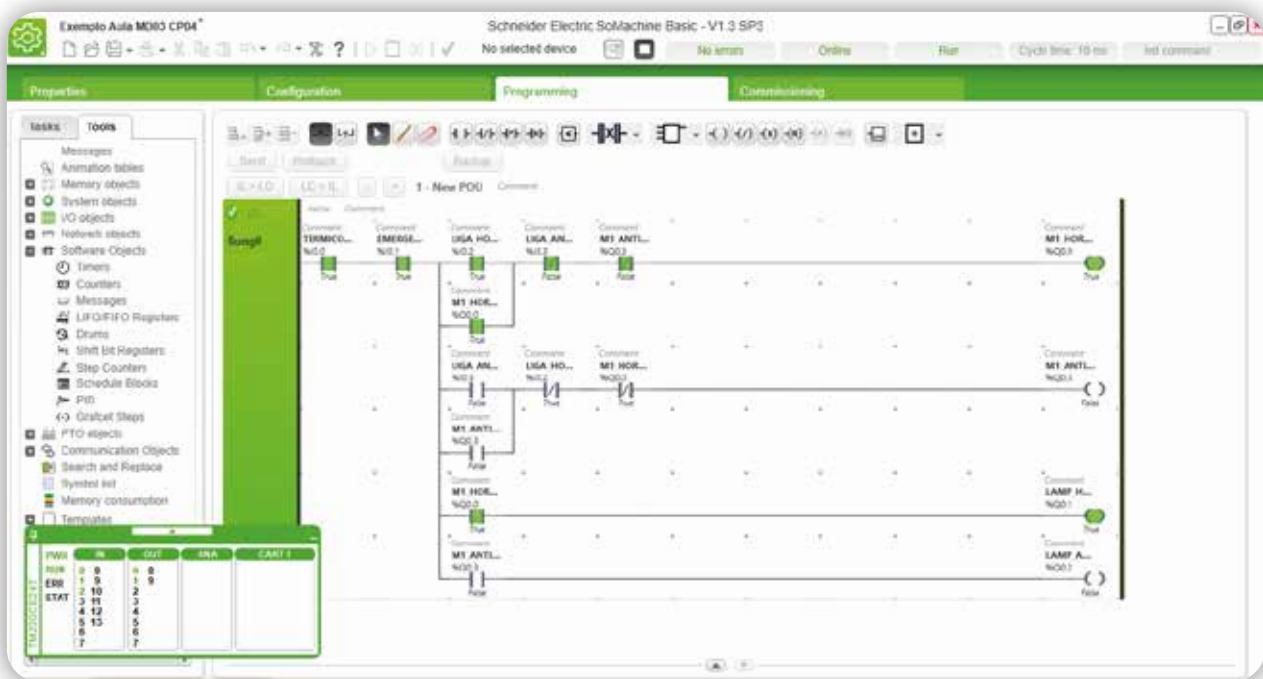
Exemplo Aula MOI03 CP04*

Schneider Electric SoMachine Basic - V1.3 SP3

No selected device

No errors

Online

Run

Cycle time: 10 ms

Init command

Properties

Configuration

Programming

Commissioning

Tasks

Tools

Messages

Animation tables

Memory objects

System objects

I/O objects

Network objects

Software Objects

Timers

Counters

Messages

LIFO/FIFO Registers

Drums

Shift Bit Registers

Step Counters

Schedule Blocks

PID

Grafcet Steps

PTO objects

Communication Objects

Search and Replace

Symbol list

Memory consumption

Templates

Send

Rollback

Backup

1 - New POU

Comment

Rung0

Name

Comment

| Comment | Comment | Comment | Comment | Comment | Comment |
|---|---|---|---|---|---|
| TERMICO... | EMERGE... | LIGA HO... | LIGA AN... | M1 ANTI... | M1 HOR... |
| %I0.0 | %I0.1 | %I0.2 | %I0.3 | %Q0.2 | %Q0.0 |
| True | True | True | False | False | True |

Comment
M1 HOR...
%Q0.0
True

| Comment | Comment | Comment | Comment |
|---|---|---|---|
| LIGA AN... | LIGA HO... | M1 HOR... | M1 ANTI... |
| %I0.3 | %I0.2 | %Q0.0 | %Q0.1 |
| False | True | True | False |

Comment
M1 ANTI...
%Q0.1
False

Comment
M1 HOR...
%Q0.0
True

Comment
LAMP H...
%Q0.1
True

Comment
M1 ANTI...
%Q0.1
False

Comment
LAMP A...
%Q0.2
False

TM200CE24T

PWR

RUN

ERR

STAT

IN

0 8
1 9
2 10
3 11
4 12
5 13
6
7

OUT

0 8
1 9
2
3
4
5
6
7

ANA

CART 1